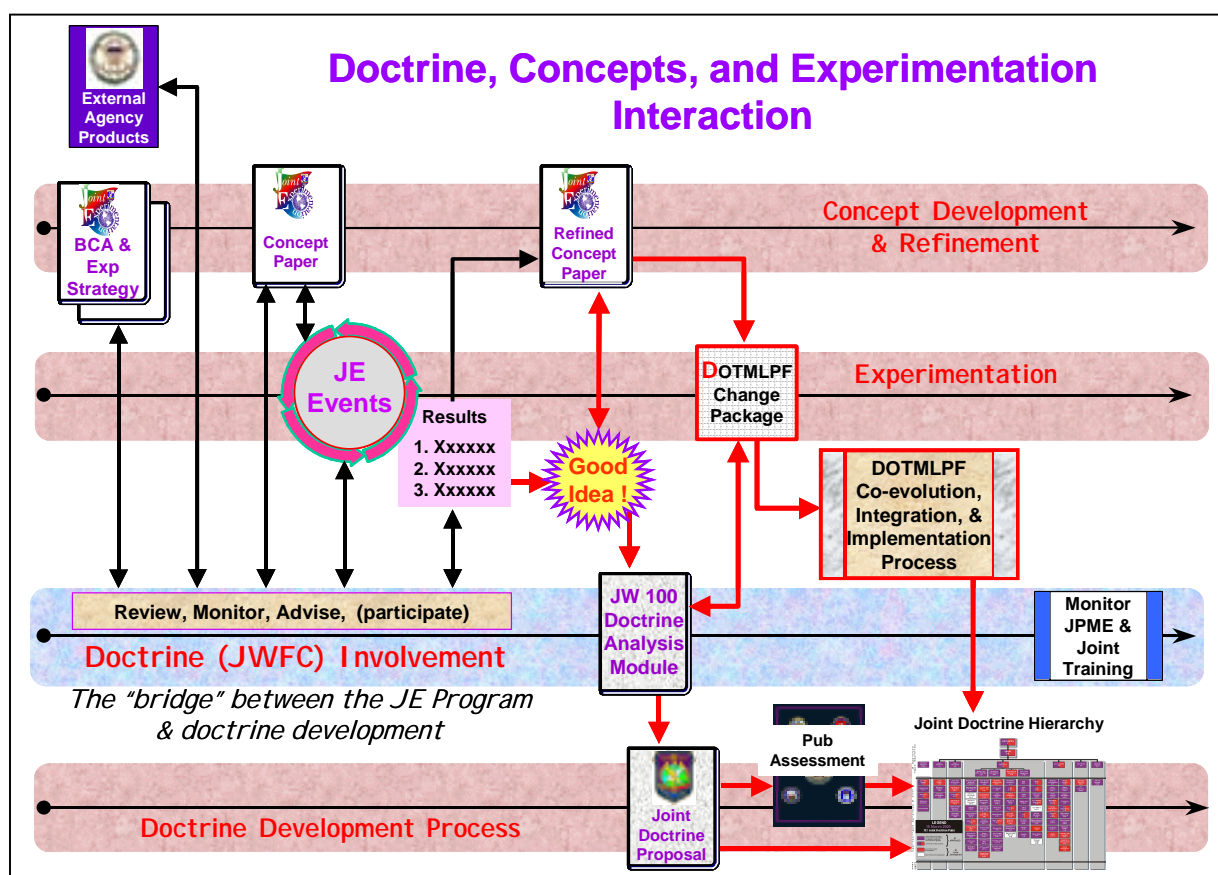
Doctrine, Concepts, and Experimentation Interaction

External Agency Products

BCA & Exp Strategy

Concept Paper

Refined Concept Paper

Concept Development & Refinement

JE Events

Results
1. Xxxxxx
2. Xxxxxx
3. Xxxxxx

DOTMLPF Change Package

Experimentation

Good Idea !

DOTMLPF Co-evolution, Integration, & Implementation Process

Review, Monitor, Advise, (participate)

JW 100 Doctrine Analysis Module

Monitor JPME & Joint Training

Doctrine (JWFC) Involvement

The "bridge" between the JE Program & doctrine development

Pub Assessment

Joint Doctrine Hierarchy

Joint Doctrine Proposal

Doctrine Development Process